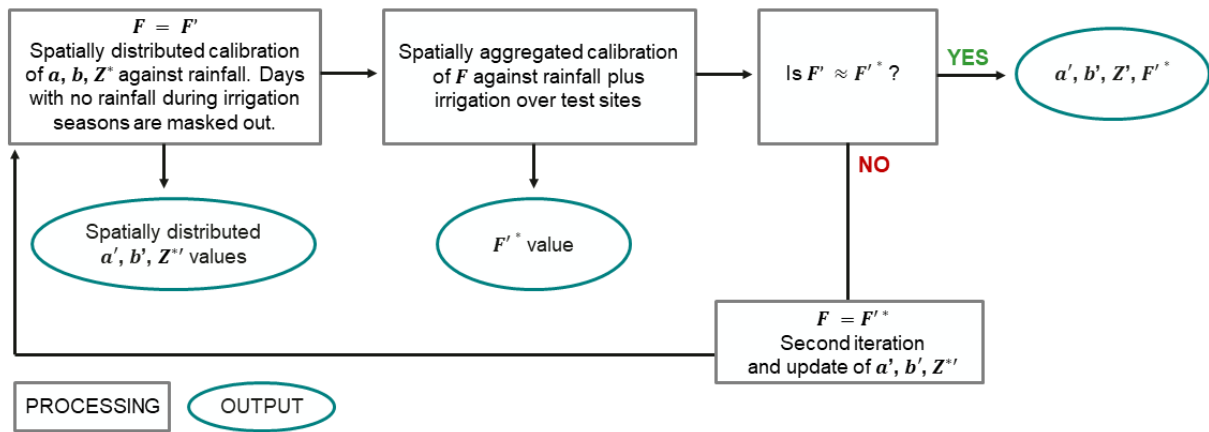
$F = F'$
Spatially distributed calibration of $a$, $b$, $Z^*$ against rainfall. Days with no rainfall during irrigation seasons are masked out.

Spatially aggregated calibration of $F$ against rainfall plus irrigation over test sites

Is $F' \approx F'^*$ ?

YES

$a'$, $b'$, $Z'$, $F'^*$

Spatially distributed $a'$, $b'$, $Z^{*\prime}$ values

$F'^*$ value

NO

$F = F'^*$
Second iteration and update of $a'$, $b'$, $Z^{*\prime}$

PROCESSING

OUTPUT